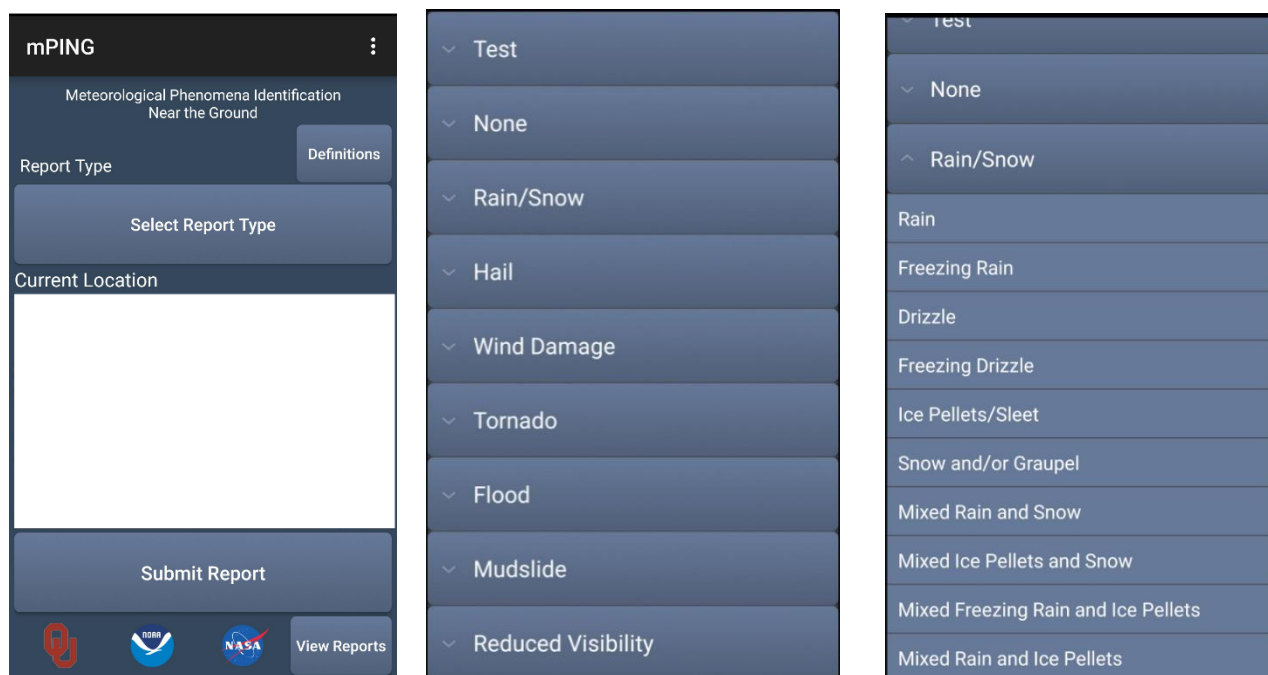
mPING

Meteorological Phenomena Identification Near the Ground

Report Type

Definitions

Select Report Type

Current Location

Submit Report

NOAA

NASA

View Reports

Test

None

Rain/Snow

Hail

Wind Damage

Tornado

Flood

Mudslide

Reduced Visibility

Test

None

Rain/Snow

Rain

Freezing Rain

Drizzle

Freezing Drizzle

Ice Pellets/Sleet

Snow and/or Graupel

Mixed Rain and Snow

Mixed Ice Pellets and Snow

Mixed Freezing Rain and Ice Pellets

Mixed Rain and Ice Pellets